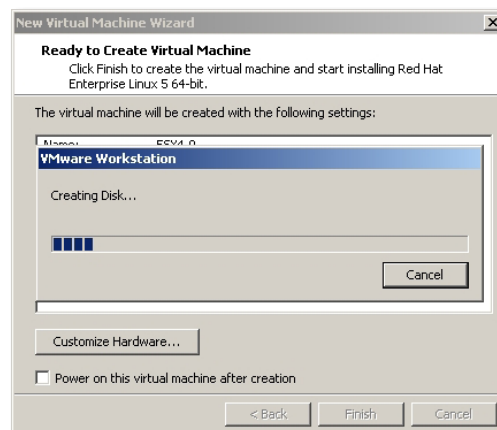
New Virtual Machine Wizard

Ready to Create Virtual Machine

Click Finish to create the virtual machine and start installing Red Hat Enterprise Linux 5 64-bit.

The virtual machine will be created with the following settings:

Name: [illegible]

VMware Workstation

Creating Disk...

Cancel

Customize Hardware...

Power on this virtual machine after creation

< Back

Finish

Cancel